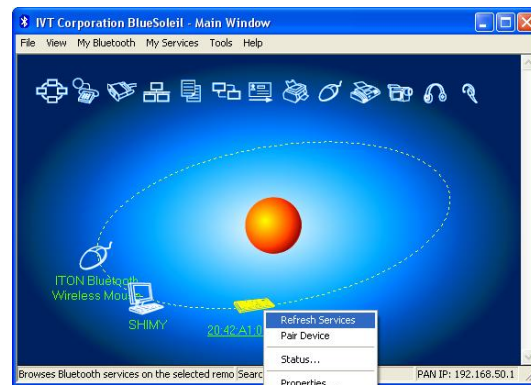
IVT Corporation BlueSoleil - Main Window

File View My Bluetooth My Services Tools Help

ITON Bluetooth Wireless Mou

SHIMY

20:42:A1:0

Refresh Services
Pair Device
Status...
Properties

Browses Bluetooth services on the selected remo Searc

PAN IP: 192.168.50.1